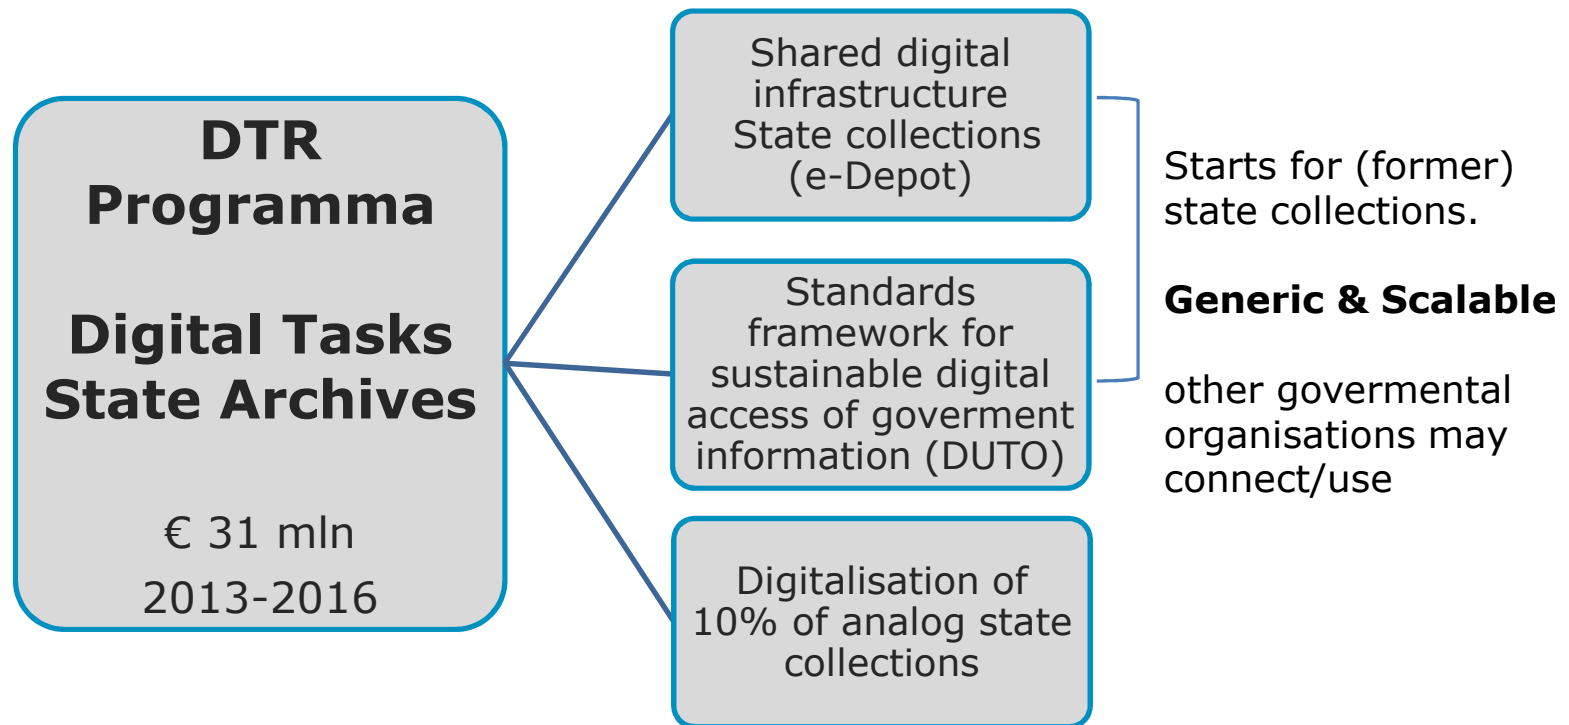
DTR Programma

Digital Tasks State Archives

€ 31 mln
2013-2016

Shared digital infrastructure State collections (e-Depot)

Standards framework for sustainable digital access of goverment information (DUTO)

Digitalisation of 10% of analog state collections

Starts for (former) state collections.

Generic & Scalable

other govermental organisations may connect/use